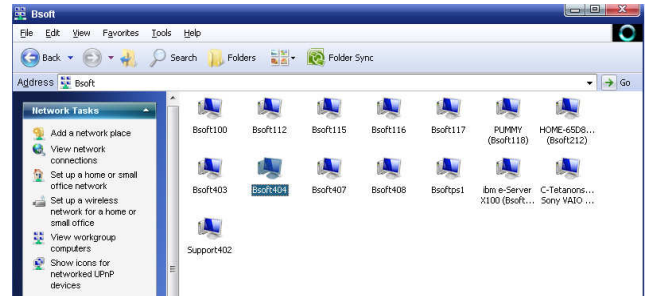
Bsoft

File Edit View Favorites Tools Help

Back Search Folders Folder Sync

Address Bsoft Go

Network Tasks

Add a network place
View network connections
Set up a home or small office network
Set up a wireless network for a home or small office
View workgroup computers
Show icons for networked UPnP devices

Bsoft100
Bsoft112
Bsoft115
Bsoft116
Bsoft117
PUMMY (Bsoft118)
HOME-65D8... (Bsoft212)
Bsoft403
Bsoft404
Bsoft407
Bsoft408
Bsoftps1
ibm e-Server X100 (Bsoft...
C-Tetanons... Sony VAIO ...
Support402